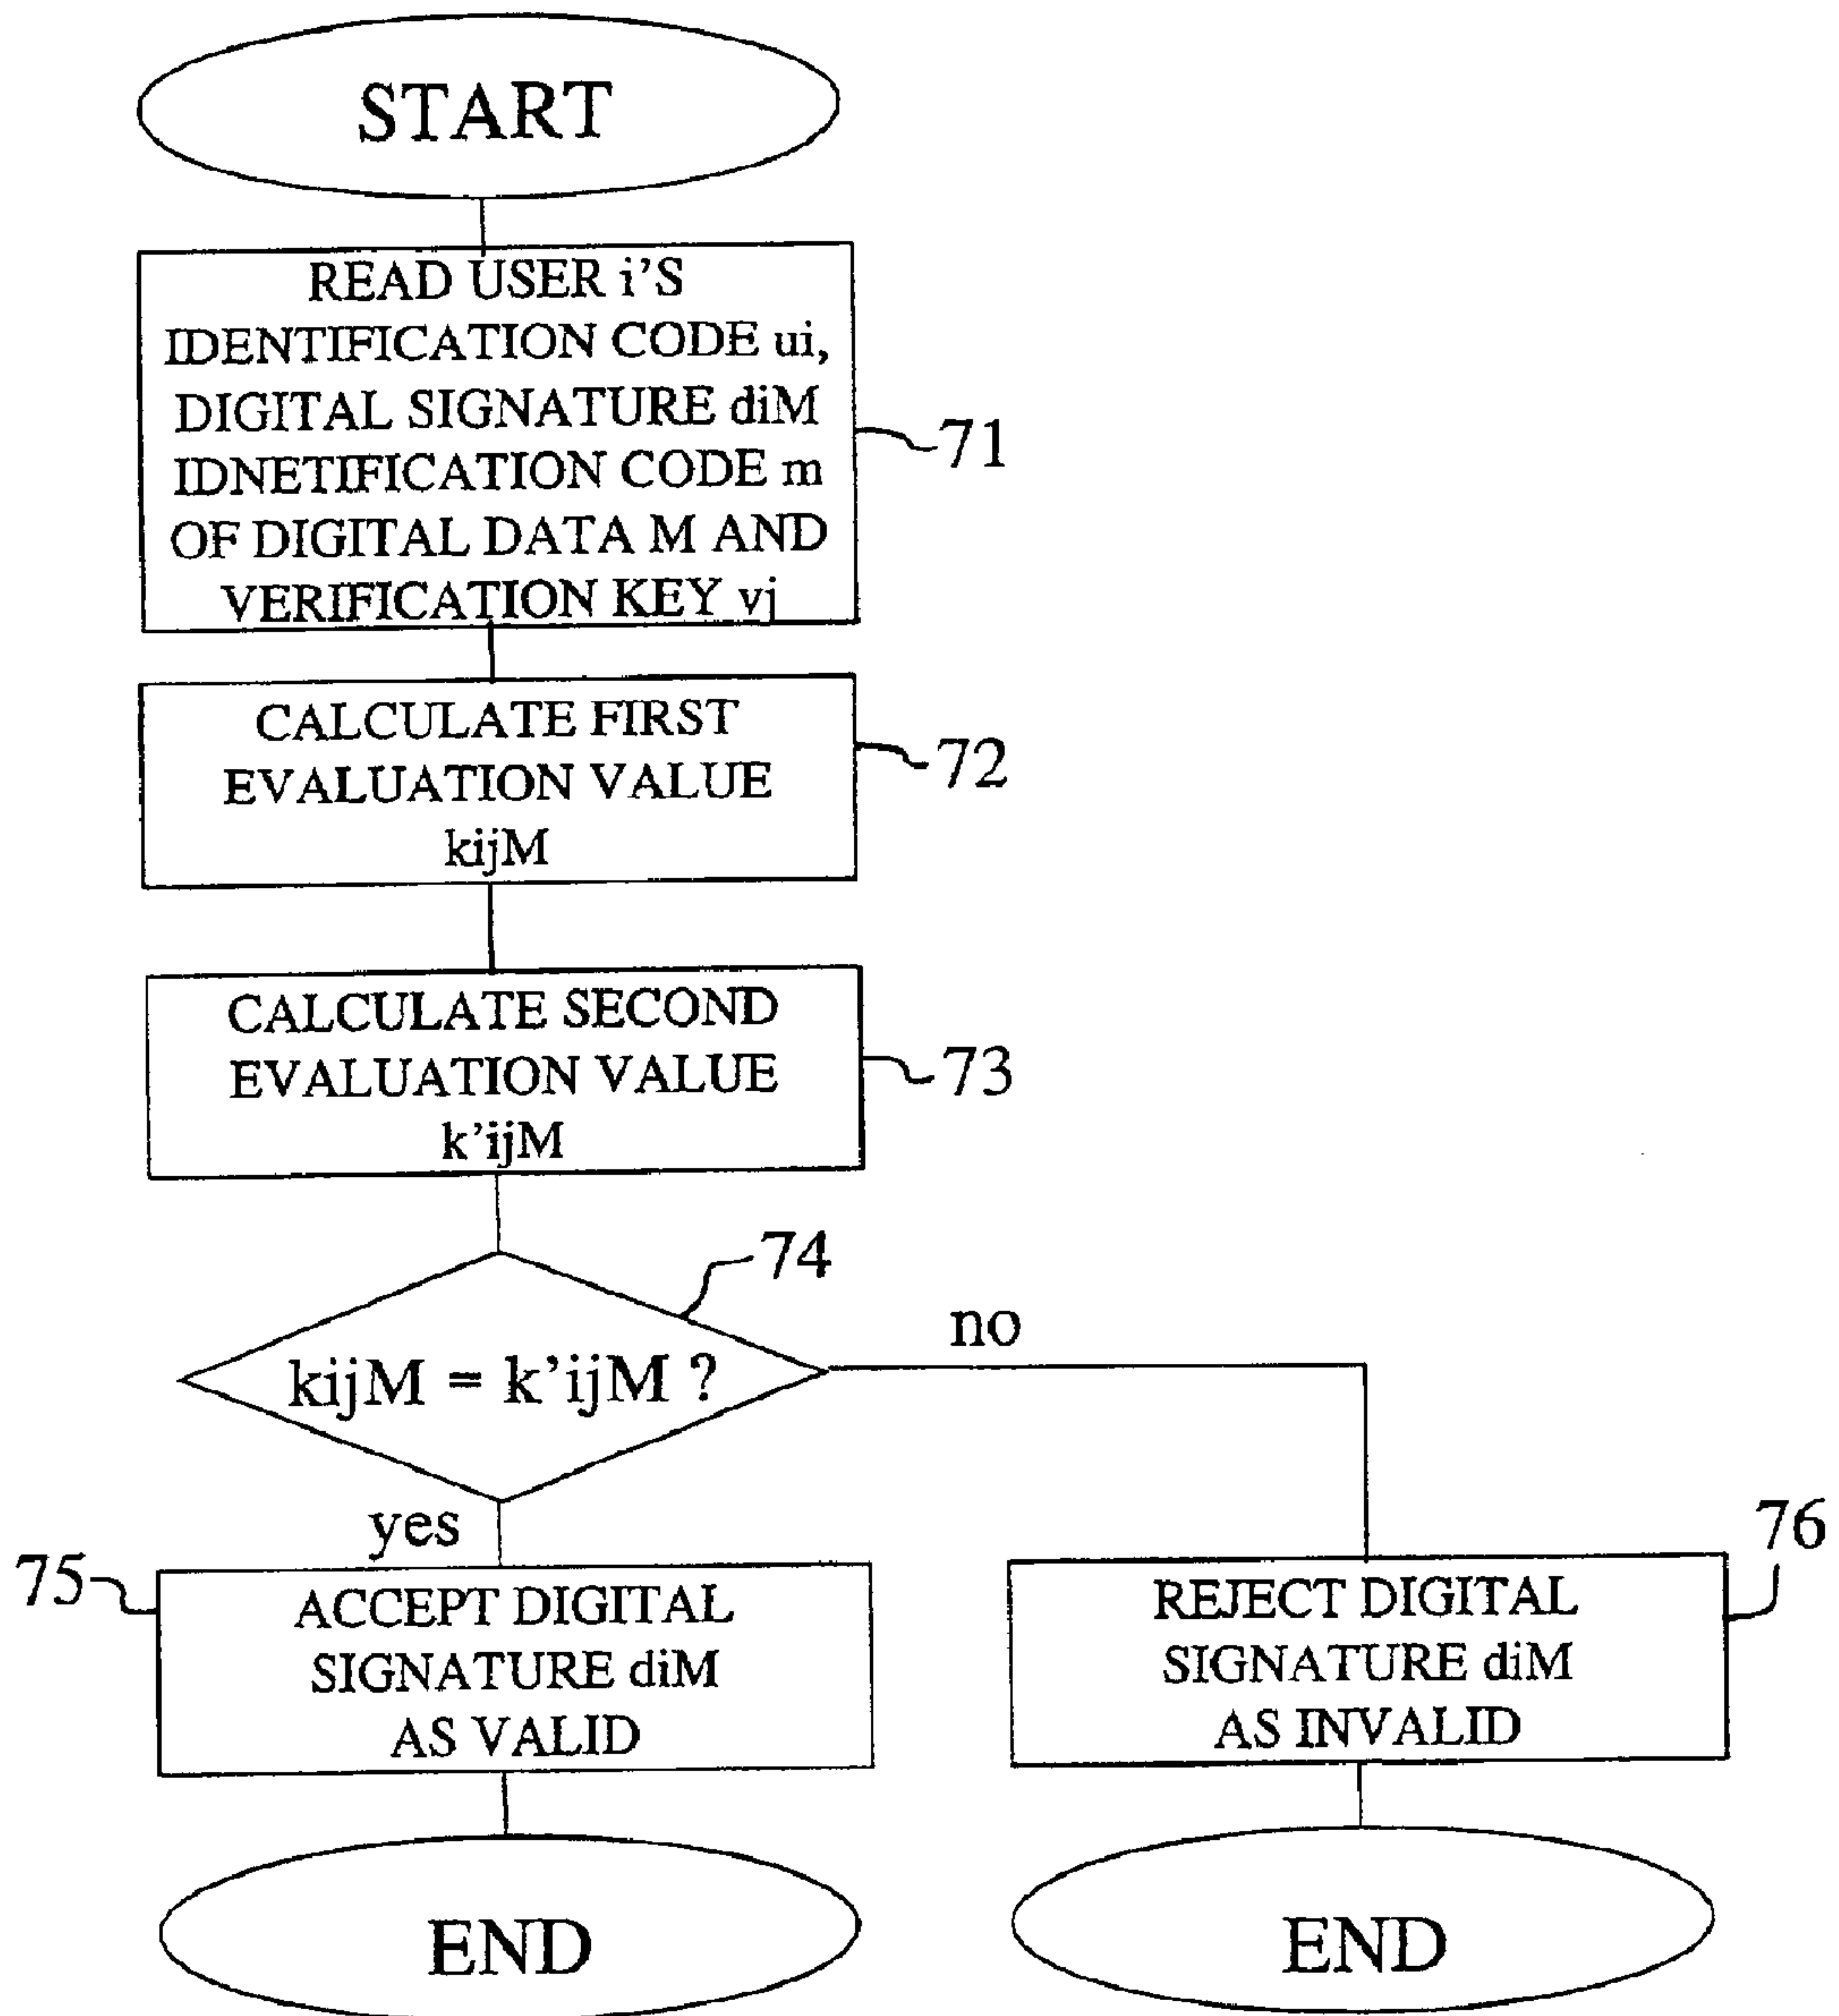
START

READ USER i'S IDENTIFICATION CODE ui, DIGITAL SIGNATURE diM IDNETIFICATION CODE m OF DIGITAL DATA M AND VERIFICATION KEY vj

71

CALCULATE FIRST EVALUATION VALUE kijM

72

CALCULATE SECOND EVALUATION VALUE k'ijM

73

74

kijM = k'ijM ?

no

yes

75

ACCEPT DIGITAL SIGNATURE diM AS VALID

76

REJECT DIGITAL SIGNATURE diM AS INVALID

END

END